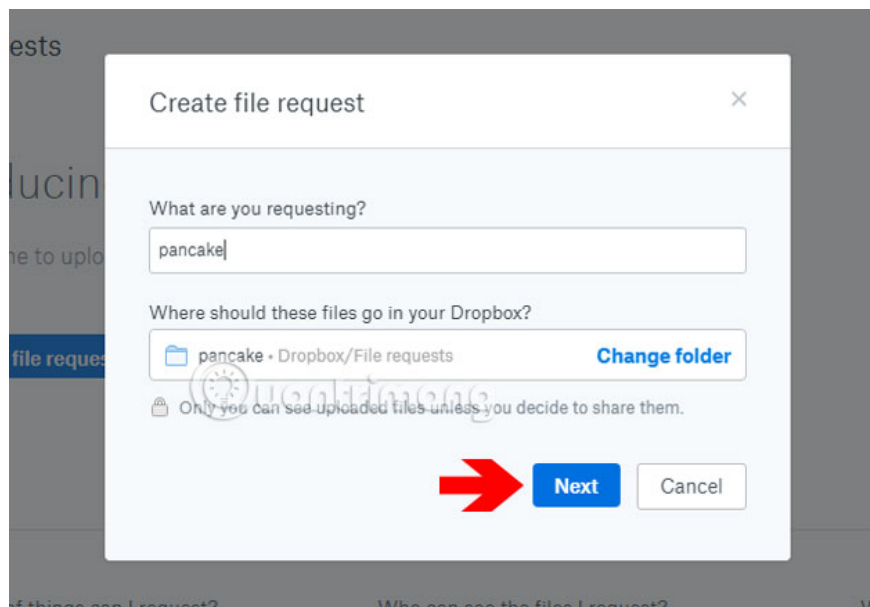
ests

lucin

ne to uplo

file reques

Create file request

×

What are you requesting?

pancake

Where should these files go in your Dropbox?

pancake • Dropbox/File requests

Change folder

Only you can see uploaded files unless you decide to share them.

Quantrimang

Next

Cancel

f things can I request?

Who can see the files I request?